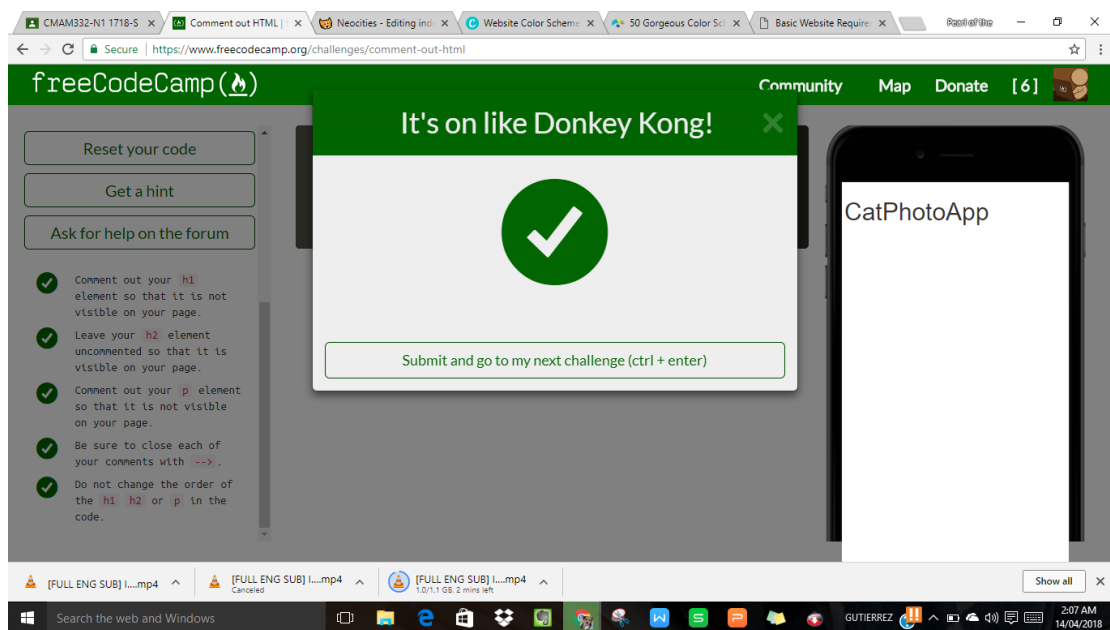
CMAM332-N1 1718-S × | Comment out HTML | × | Neocities - Editing ind × | Website Color Scheme × | 50 Gorgeous Color Sc × | Basic Website Require × | Pearl of the

Secure | https://www.freecodecamp.org/challenges/comment-out-html

freeCodeCamp(🔥)

Community Map Donate [6]

Reset your code

Get a hint

Ask for help on the forum

Comment out your h1 element so that it is not visible on your page.

Leave your h2 element uncommented so that it is visible on your page.

Comment out your p element so that it is not visible on your page.

Be sure to close each of your comments with -->.

Do not change the order of the h1 h2 or p in the code.

It's on like Donkey Kong!

×

Submit and go to my next challenge (ctrl + enter)

CatPhotoApp

[FULL ENG SUB] I....mp4

[FULL ENG SUB] I....mp4
Canceled

[FULL ENG SUB] I....mp4
1.0/1.1 GB, 2 mins left

Show all

Search the web and Windows

GUTIERREZ

2:07 AM
14/04/2018